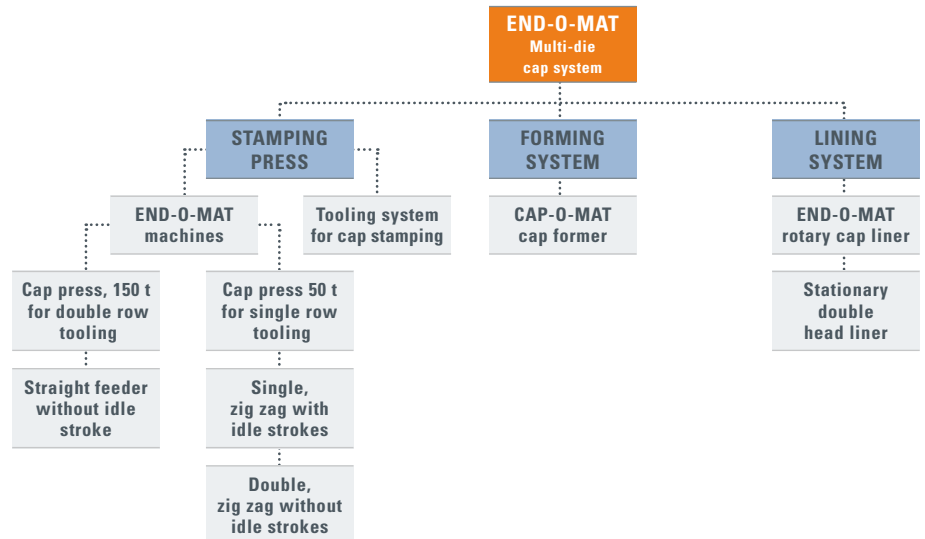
END-O-MAT
Multi-die
cap system

STAMPING PRESS

FORMING SYSTEM

LINING SYSTEM

END-O-MAT machines

Tooling system for cap stamping

CAP-O-MAT cap former

END-O-MAT rotary cap liner

Cap press, 150 t for double row tooling

Cap press 50 t for single row tooling

Stationary double head liner

Straight feeder without idle stroke

Single, zig zag with idle strokes

Double, zig zag without idle strokes